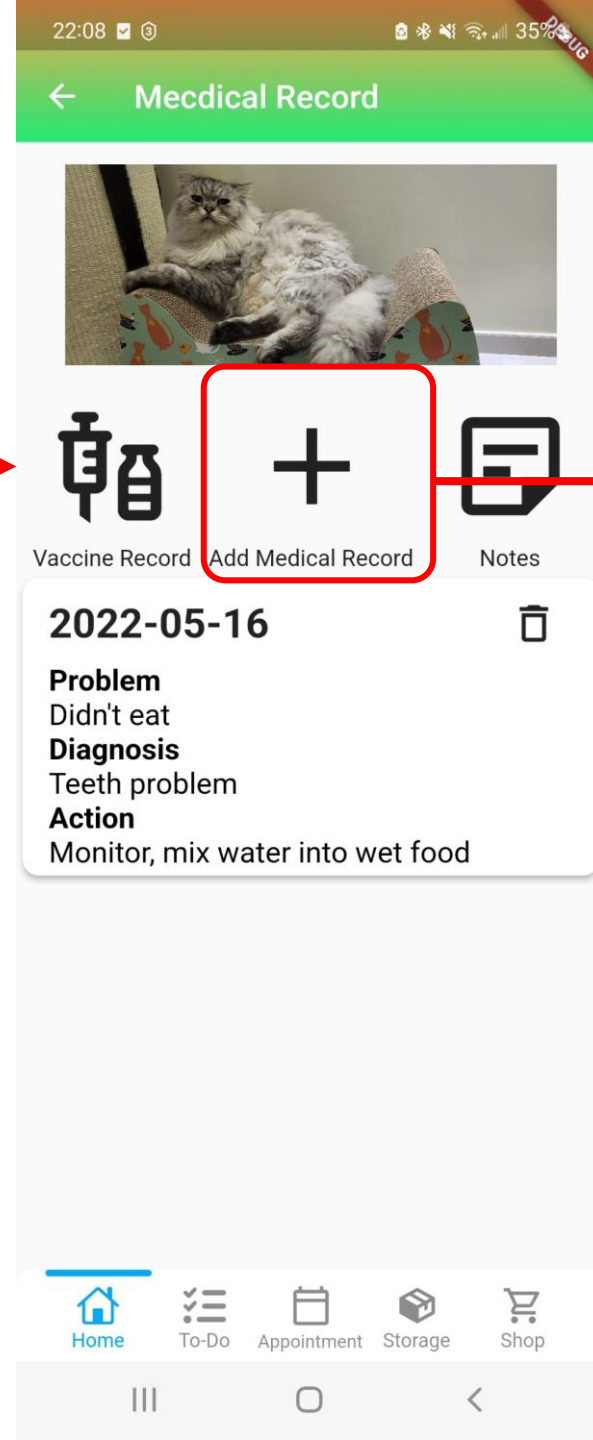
22:08 35%
DEBUG

Mecdical Record

Vaccine Record
Add Medical Record
Notes

2022-05-16

Problem
Didn't eat
Diagnosis
Teeth problem
Action
Monitor, mix water into wet food

Home
To-Do
Appointment
Storage
Shop